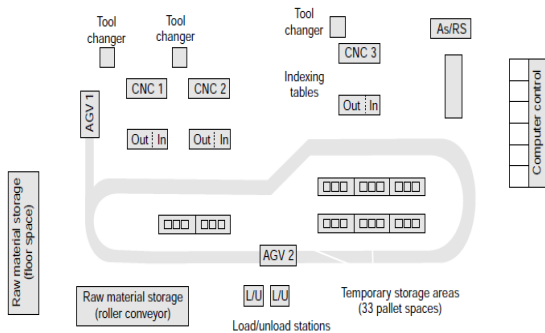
Tool changer

Tool changer

Tool changer

As/RS

CNC 3

CNC 1

CNC 2

Indexing tables

AGV 1

Out In

Out In

Out In

Computer control

Raw material storage (floor space)

AGV 2

Raw material storage (roller conveyor)

L/U

L/U

Temporary storage areas (33 pallet spaces)

Load/unload stations